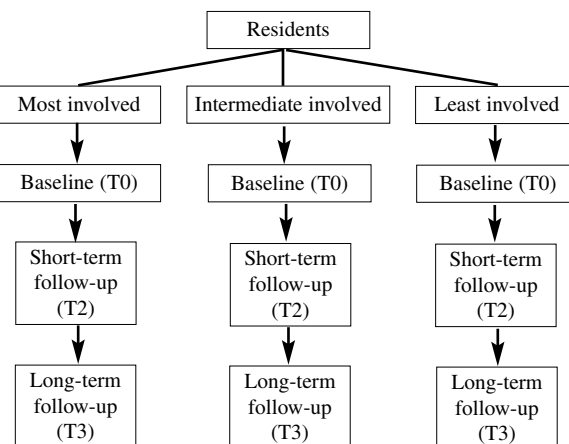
Residents

Most involved

Baseline (T0)

Short-term follow-up (T2)

Long-term follow-up (T3)

Intermediate involved

Baseline (T0)

Short-term follow-up (T2)

Long-term follow-up (T3)

Least involved

Baseline (T0)

Short-term follow-up (T2)

Long-term follow-up (T3)